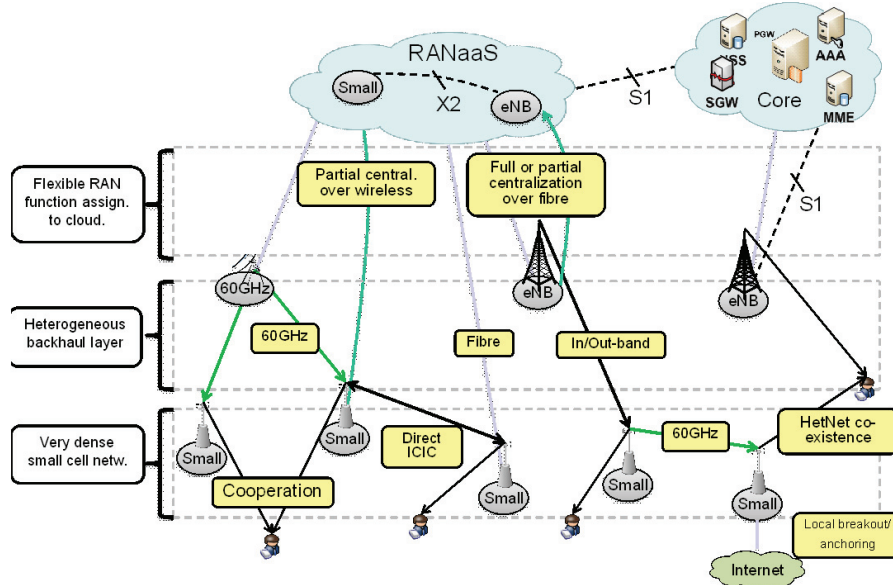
RANaaS

Small

X2

eNB

S1

HSS

PGW

AAA

SGW

Core

MME

Flexible RAN function assign. to cloud.

Partial central. over wireless

Full or partial centralization over fibre

S1

60GHz

eNB

eNB

Heterogeneous backhaul layer

60GHz

Fibre

In/Out-band

Very dense small cell netw.

Small

Small

Direct ICIC

60GHz

HetNet co-existence

Cooperation

Small

Small

Small

Local breakout/ anchoring

Internet